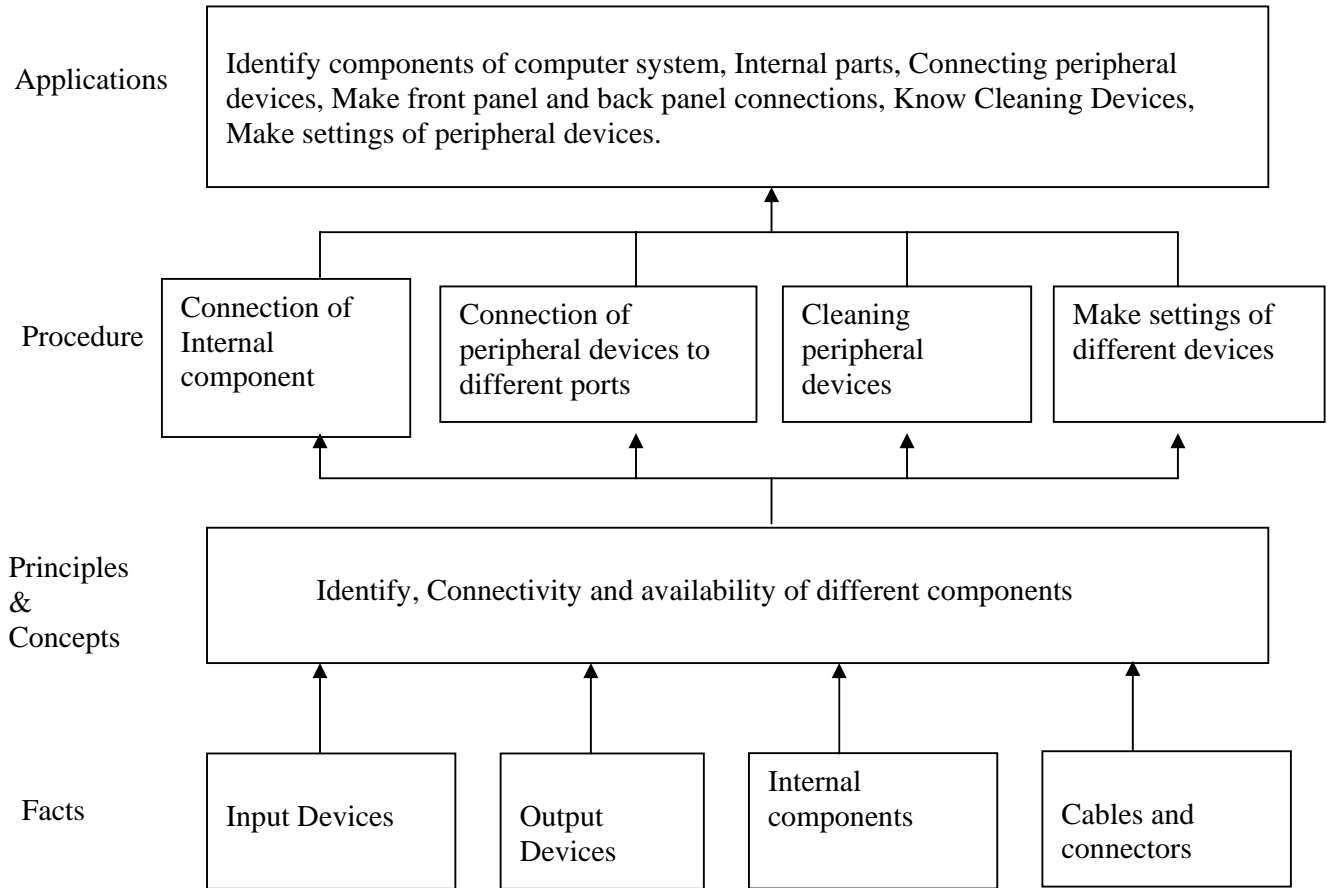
Applications

Identify components of computer system, Internal parts, Connecting peripheral devices, Make front panel and back panel connections, Know Cleaning Devices, Make settings of peripheral devices.

Procedure

Connection of Internal component

Connection of peripheral devices to different ports

Cleaning peripheral devices

Make settings of different devices

Principles & Concepts

Identify, Connectivity and availability of different components

Facts

Input Devices

Output Devices

Internal components

Cables and connectors